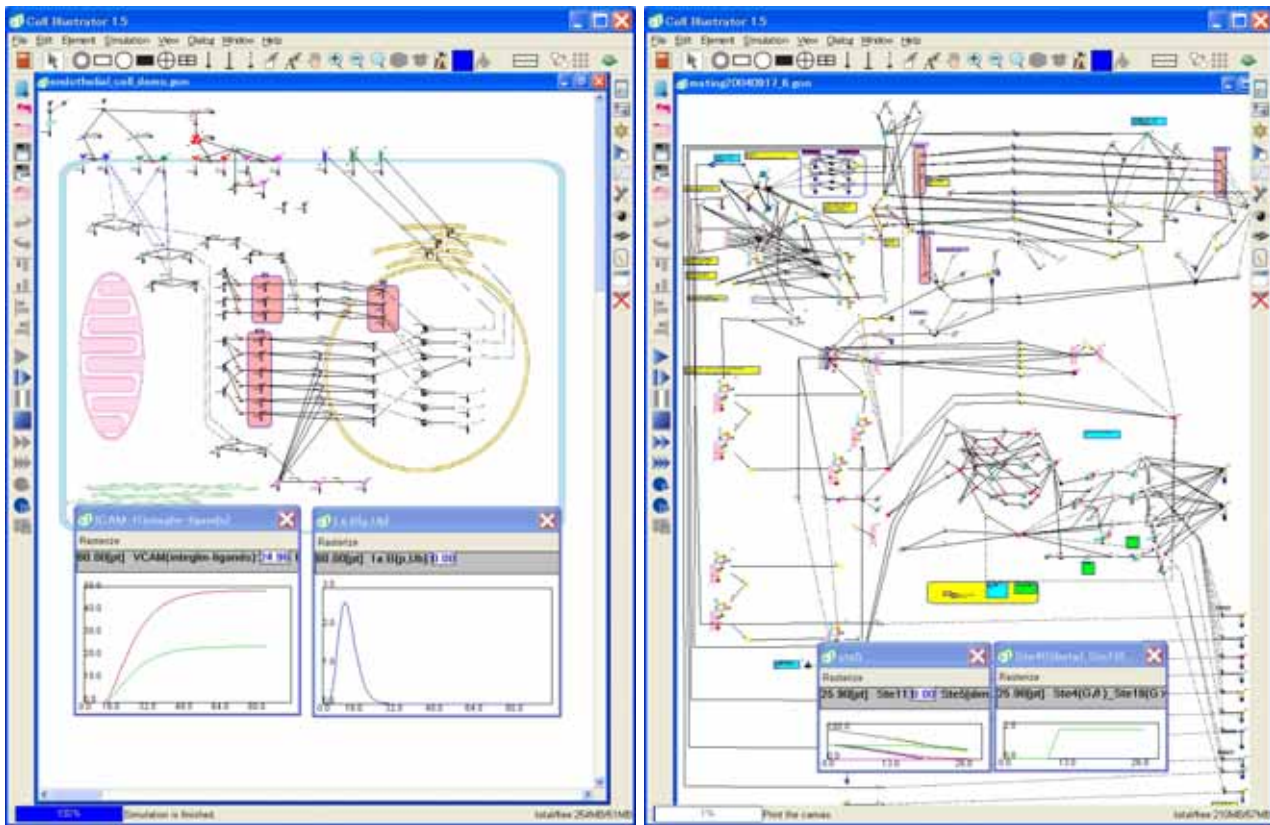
Cell Illustrator 1.5

File Edit Element Simulation View Dialog Window Help

endothelial_cell_demo.gon

ICAM-1(integrin-ligand)x2

Rasterize

80.00[pt] VCAM(integrin-ligands): 74.96

1a.0(p,Ub)

Rasterize

80.00[pt] 1a.0(p,Ub): 0.00

60.0
40.0
20.0
0.0
0.0 16.0 32.0 48.0 64.0 80.0

3.0
2.0
1.0
0.0
0.0 16.0 32.0 48.0 64.0 80.0

100%

Simulation is finished.

total/free 26M/51M

Cell Illustrator 1.5

File Edit Element Simulation View Dialog Window Help

mating20040917_6.gon

ste5

Rasterize

25.98[pt] Ste11: 0.00 Ste5(dim

Ste4(G)beta)_Ste18

Rasterize

25.98[pt] Ste4(G.β)_Ste18(G

0.0 13.0 26.0

0.0 13.0 26.0

1%

Print the canvas

total/free 210M/67M